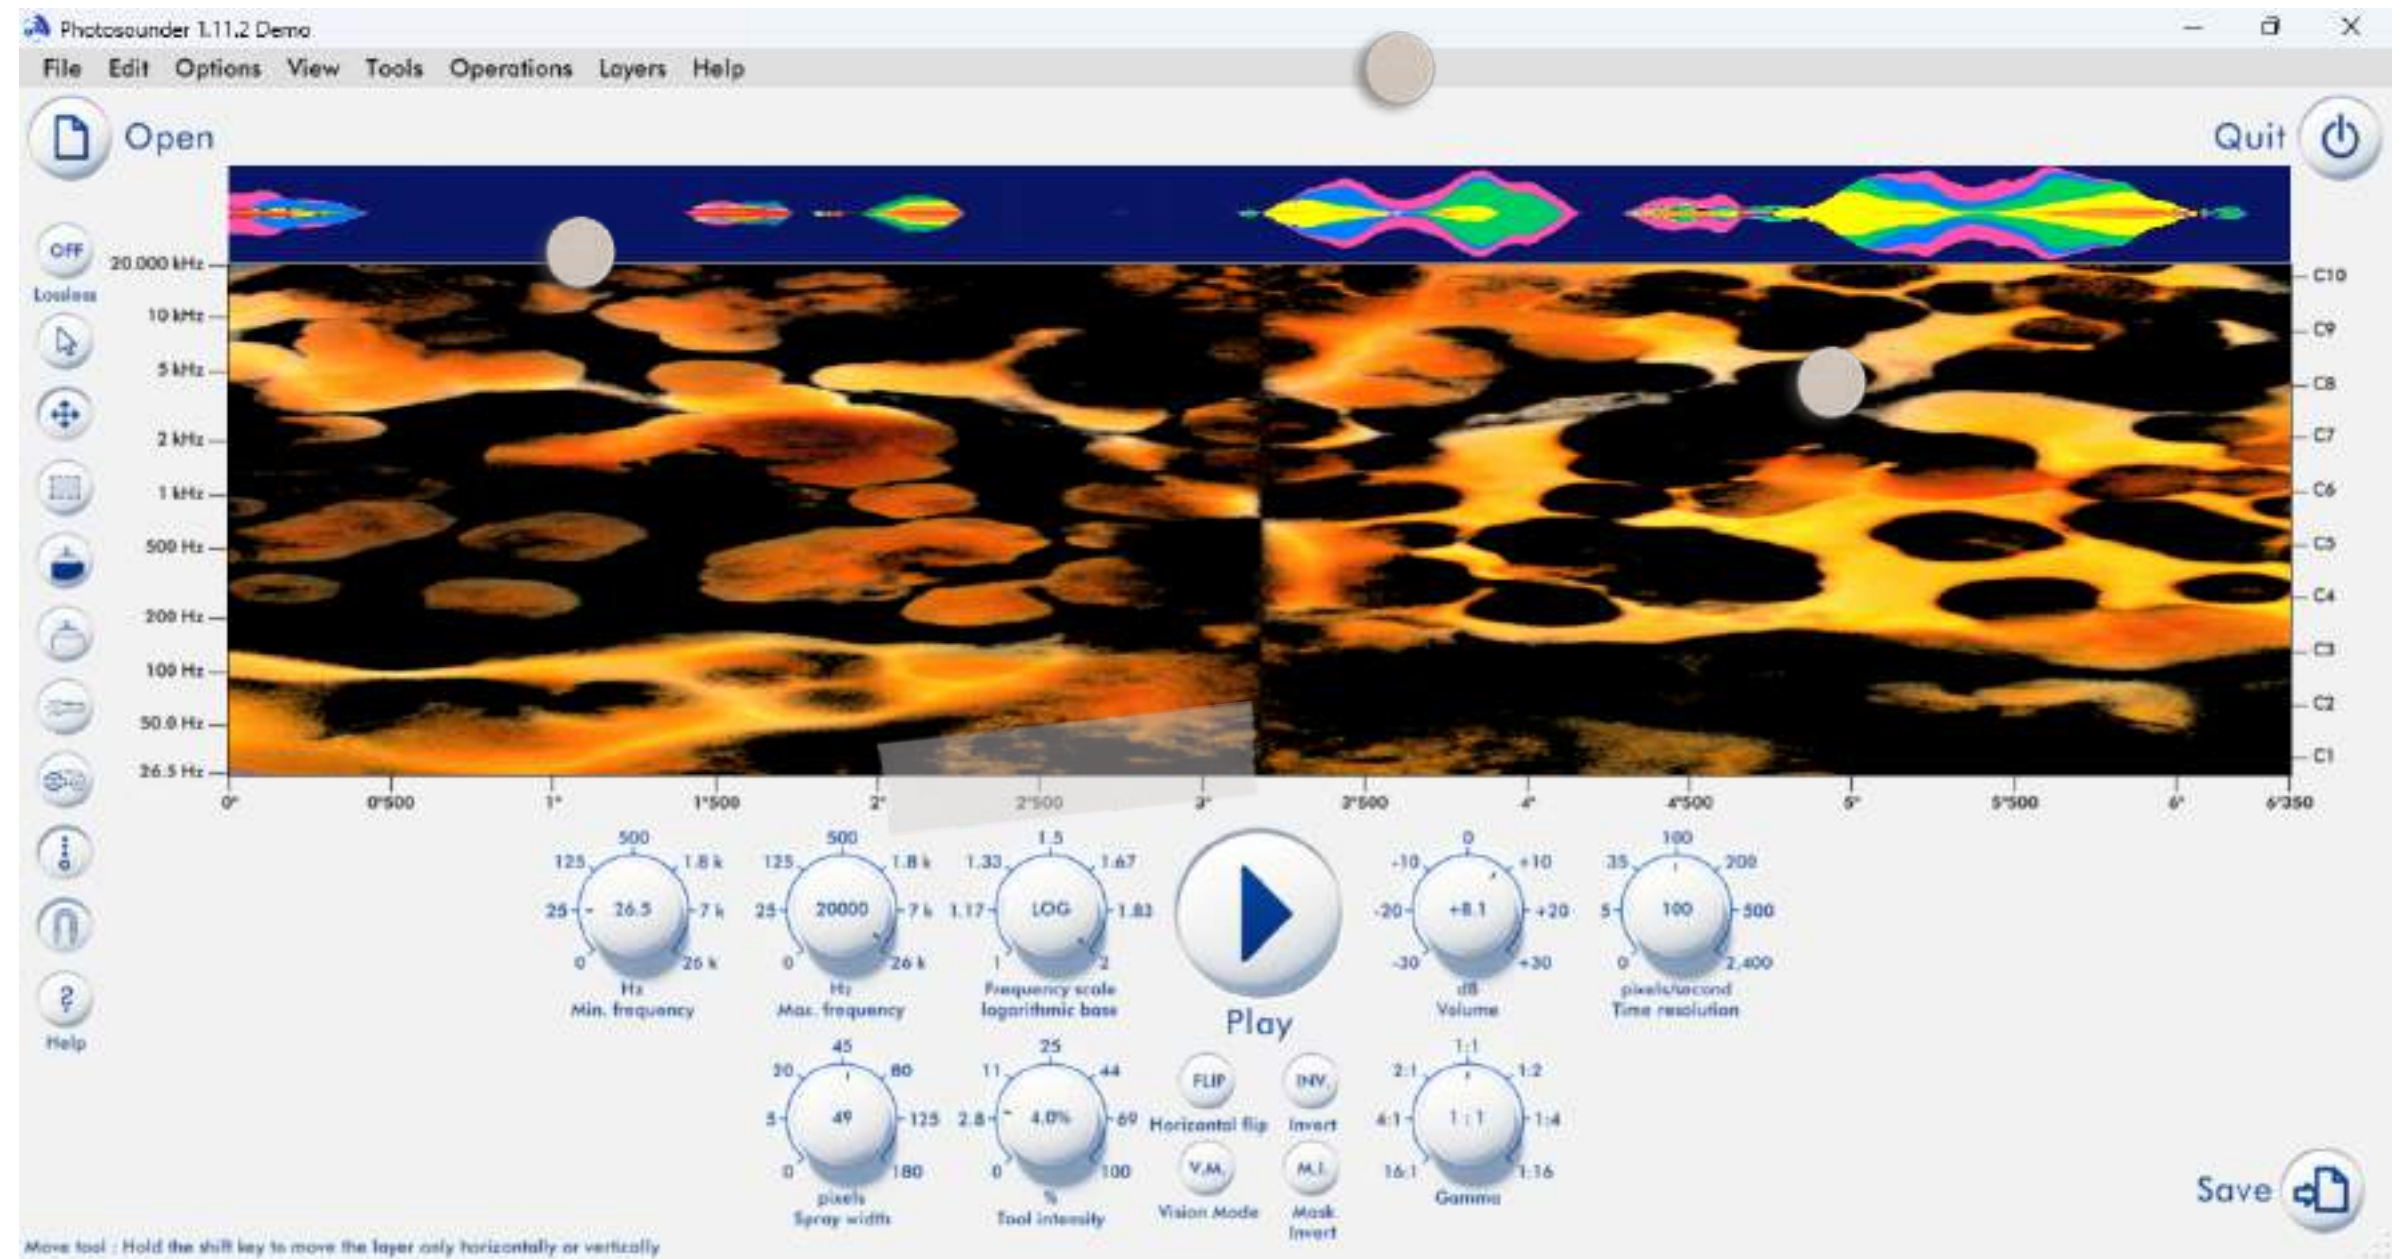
Photosounder 1.11.2 Demo

File Edit Options View Tools Operations Layers Help

Open

Quit

OFF
Lossless

Help

20.000 kHz
10 kHz
5 kHz
2 kHz
1 kHz
500 Hz
200 Hz
100 Hz
50.0 Hz
26.5 Hz

C10
C9
C8
C7
C6
C5
C4
C3
C2
C1

0" 0"500 1" 1"500 2" 2"500 3" 3"500 4" 4"500 5" 5"500 6" 6"350

500 125 1.8 k 25 26.5 7 k 0 26 k Hz Min. frequency

500 125 1.8 k 25 20000 7 k 0 26 k Hz Max. frequency

1.5 1.33 1.67 1.17 LOG 1.83 1 2 Frequency scale logarithmic base

Play

0 -10 +10 -20 +8.1 +20 -30 +30 dB Volume

100 35 200 5 100 500 0 2,400 pixels/second Time resolution

45 20 80 5 49 125 0 180 pixels Spray width

25 11 44 2.8 4.0% 69 0 100 % Tool intensity

FLIP Horizontal flip
INV. Invert
V.M. Vision Mode
M.I. Mask Invert

1:1 2:1 1:2 4:1 1:1 1:4 16:1 1:16 Gamma

Save

Move tool : Hold the shift key to move the layer only horizontally or vertically